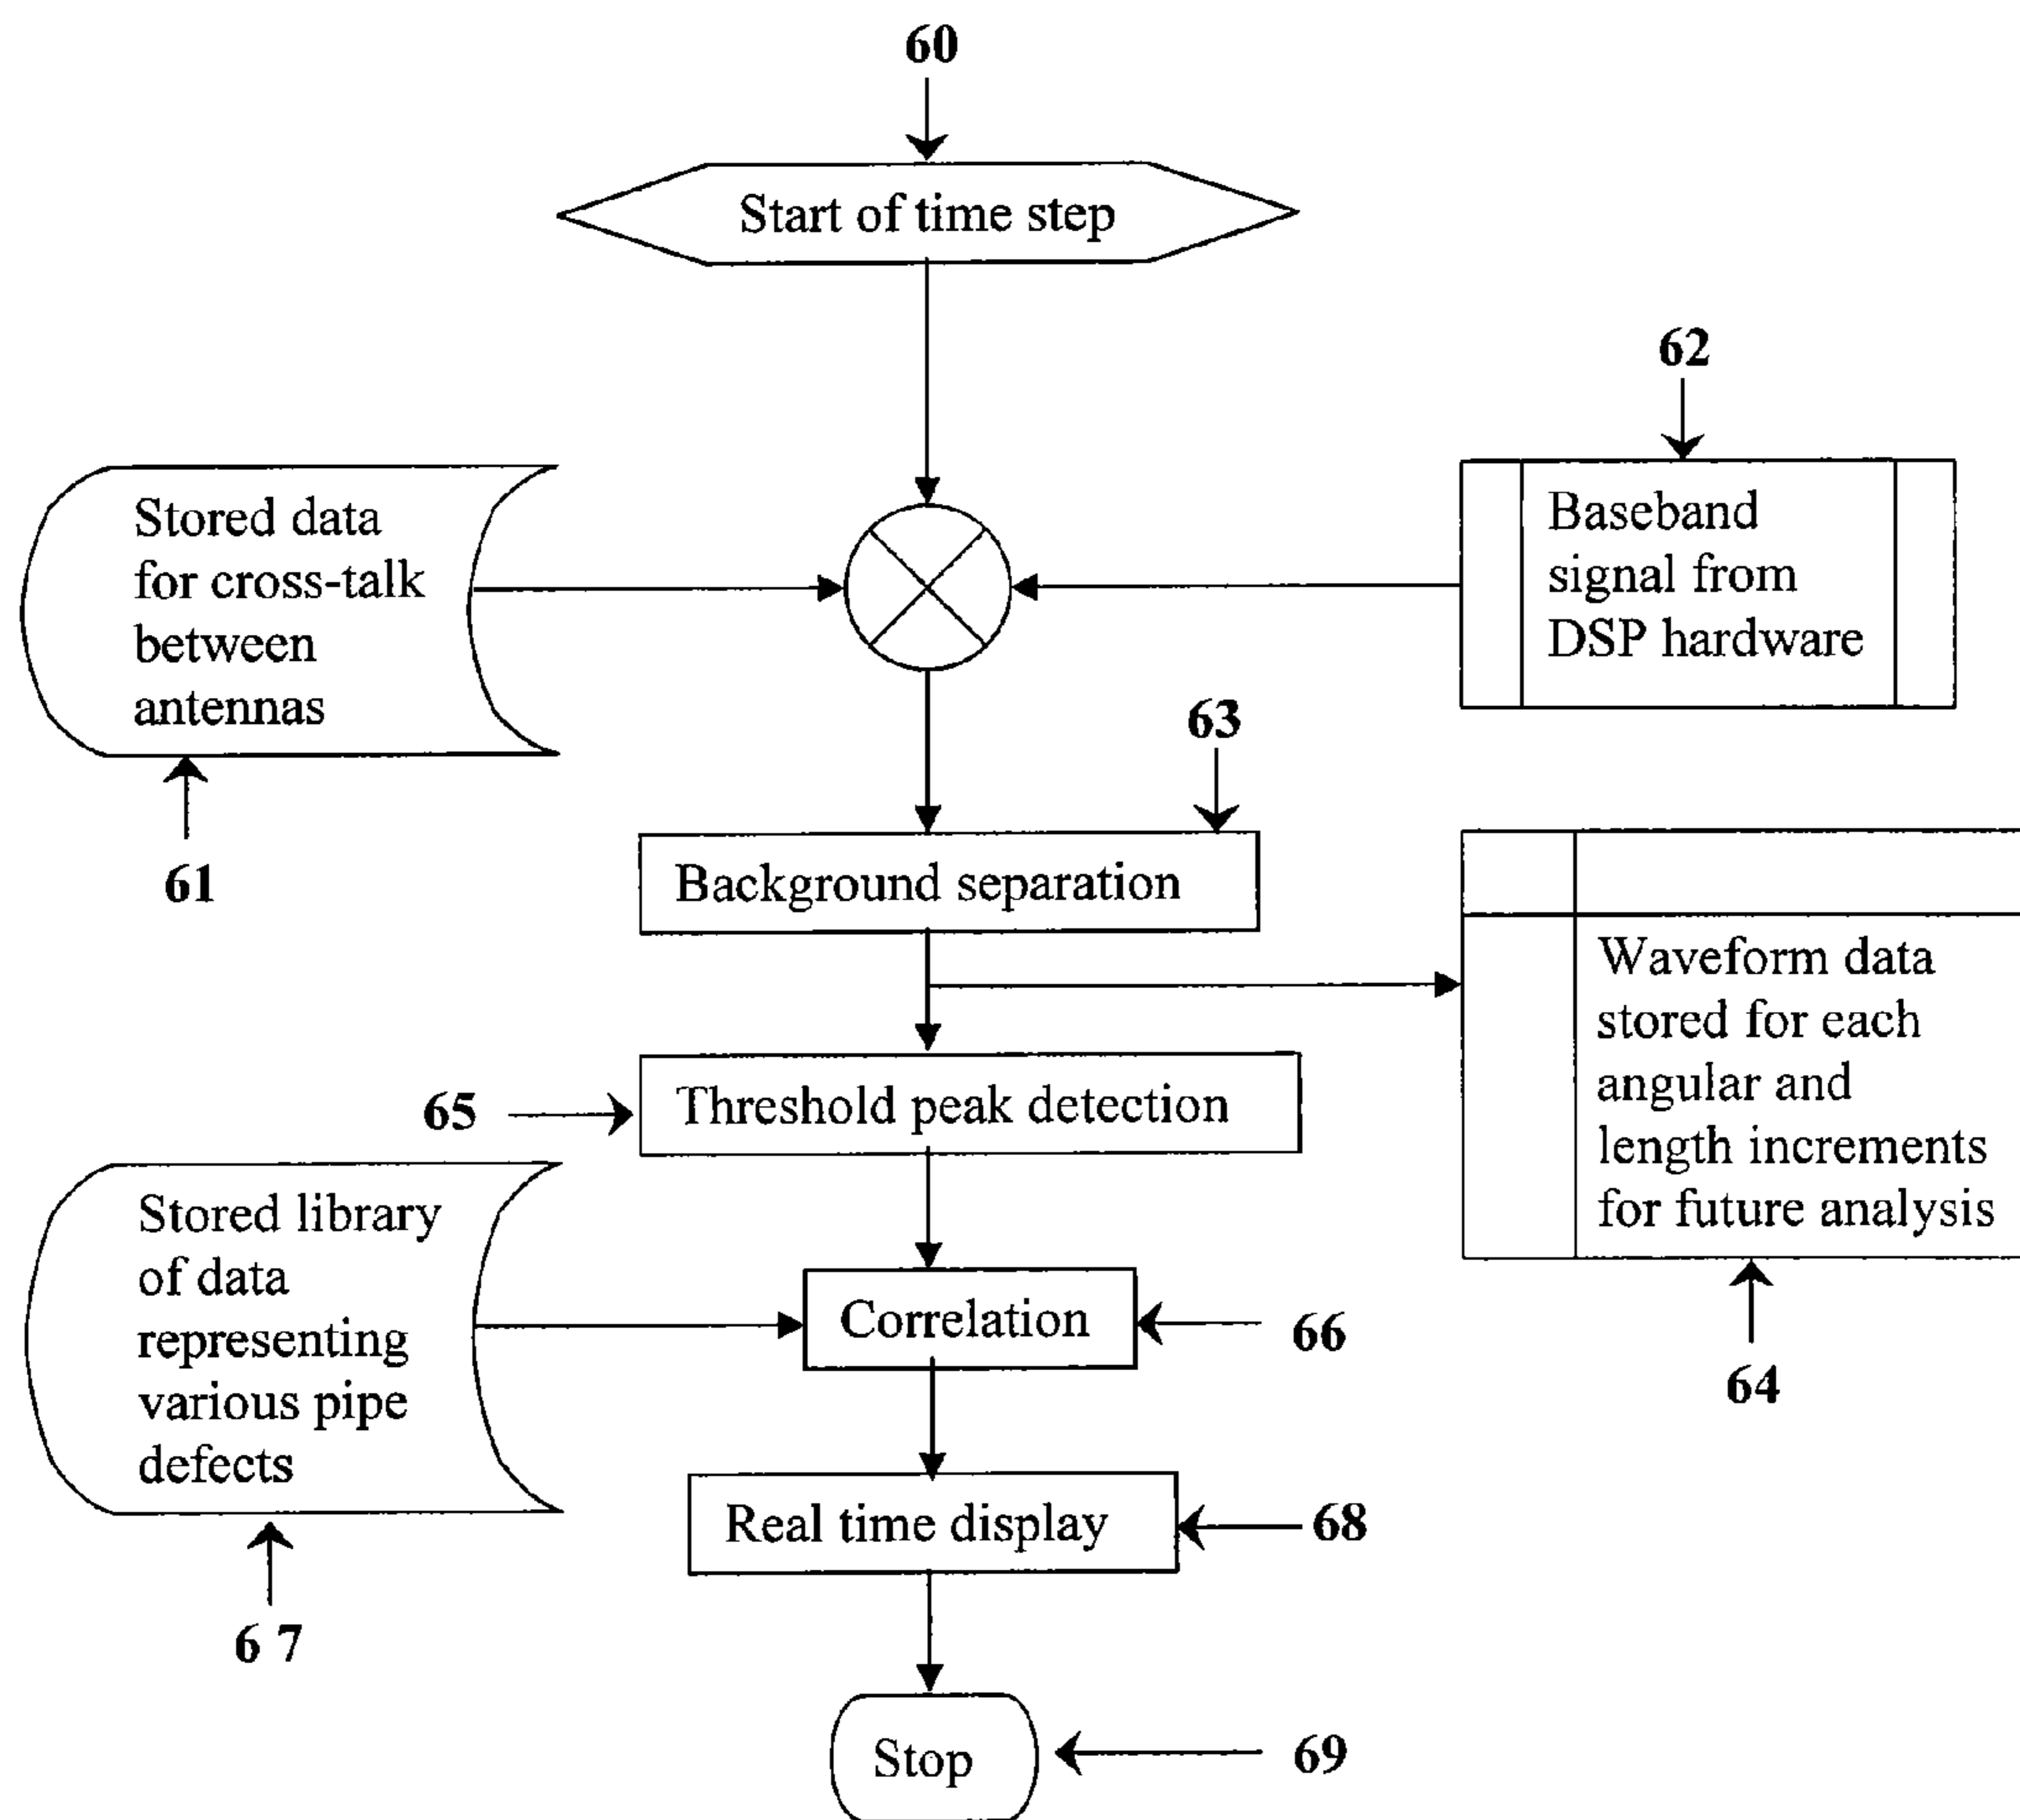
60

Start of time step

62

Stored data for cross-talk between antennas

Baseband signal from DSP hardware

61

63

Background separation

Waveform data stored for each angular and length increments for future analysis

65

Threshold peak detection

Stored library of data representing various pipe defects

Correlation

66

64

Real time display

68

6 7

Stop

69